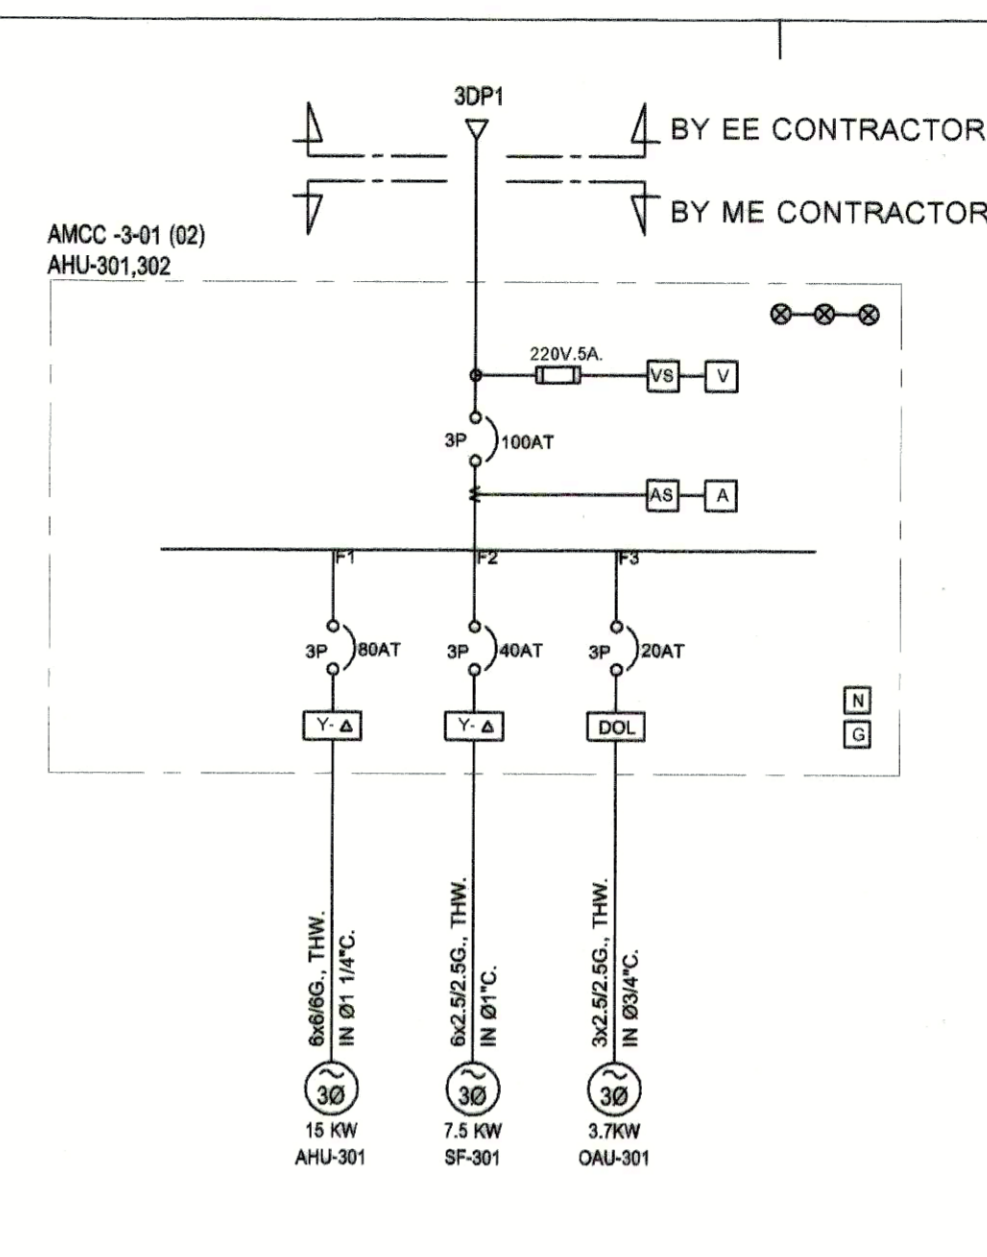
3DP1

BY EE CONTRACTOR

BY ME CONTRACTOR

AMCC -3-01 (02)
AHU-301,302

220V.5A.

VS

V

3P

100AT

AS

A

F1

F2

F3

3P

80AT

3P

40AT

3P

20AT

N

G

Y- Δ

Y- Δ

DOL

6x6/6G., THW.
IN Ø1 1/4"C.

6x2.5/2.5G., THW.
IN Ø1"C.

3x2.5/2.5G., THW.
IN Ø3/4"C.

3Ø
15 KW
AHU-301

3Ø
7.5 KW
SF-301

3Ø
3.7KW
OAU-301